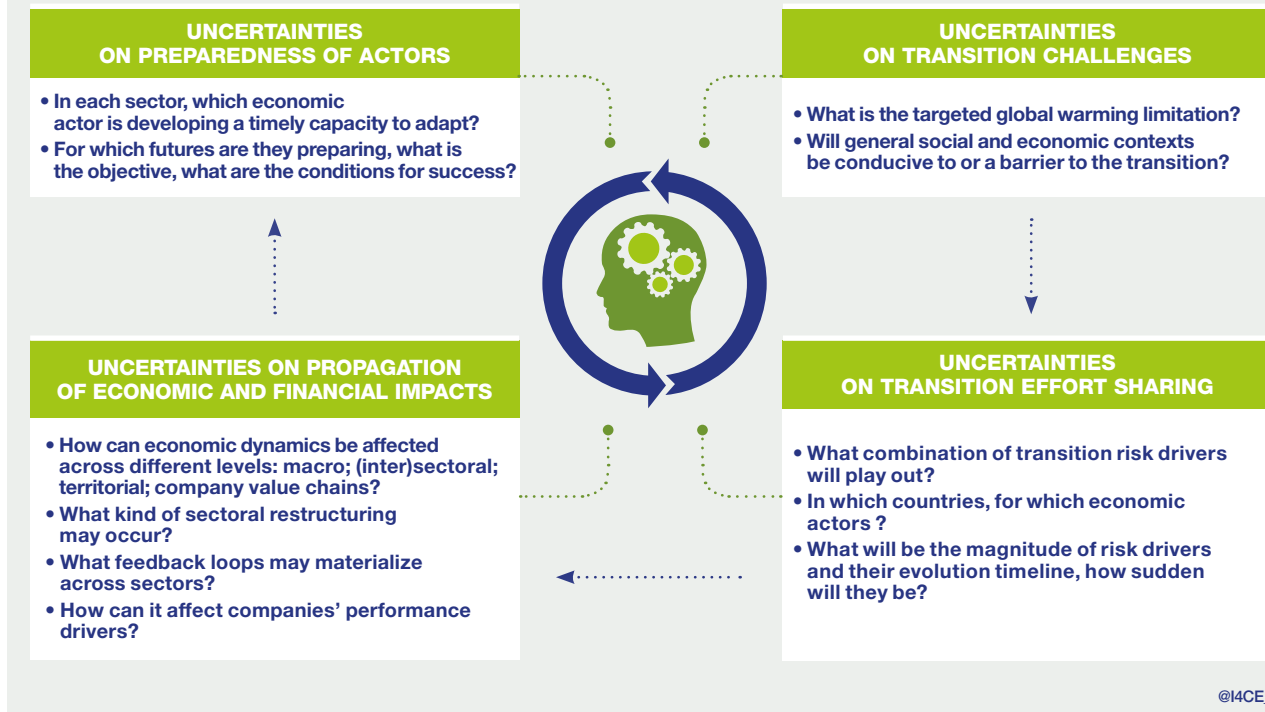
UNCERTAINTIES ON PREPAREDNESS OF ACTORS

• In each sector, which economic actor is developing a timely capacity to adapt?
• For which futures are they preparing, what is the objective, what are the conditions for success?

UNCERTAINTIES ON TRANSITION CHALLENGES

• What is the targeted global warming limitation?
• Will general social and economic contexts be conducive to or a barrier to the transition?

UNCERTAINTIES ON PROPAGATION OF ECONOMIC AND FINANCIAL IMPACTS

• How can economic dynamics be affected across different levels: macro; (inter)sectoral; territorial; company value chains?
• What kind of sectoral restructuring may occur?
• What feedback loops may materialize across sectors?
• How can it affect companies' performance drivers?

UNCERTAINTIES ON TRANSITION EFFORT SHARING

• What combination of transition risk drivers will play out?
• In which countries, for which economic actors ?
• What will be the magnitude of risk drivers and their evolution timeline, how sudden will they be?

@I4CE